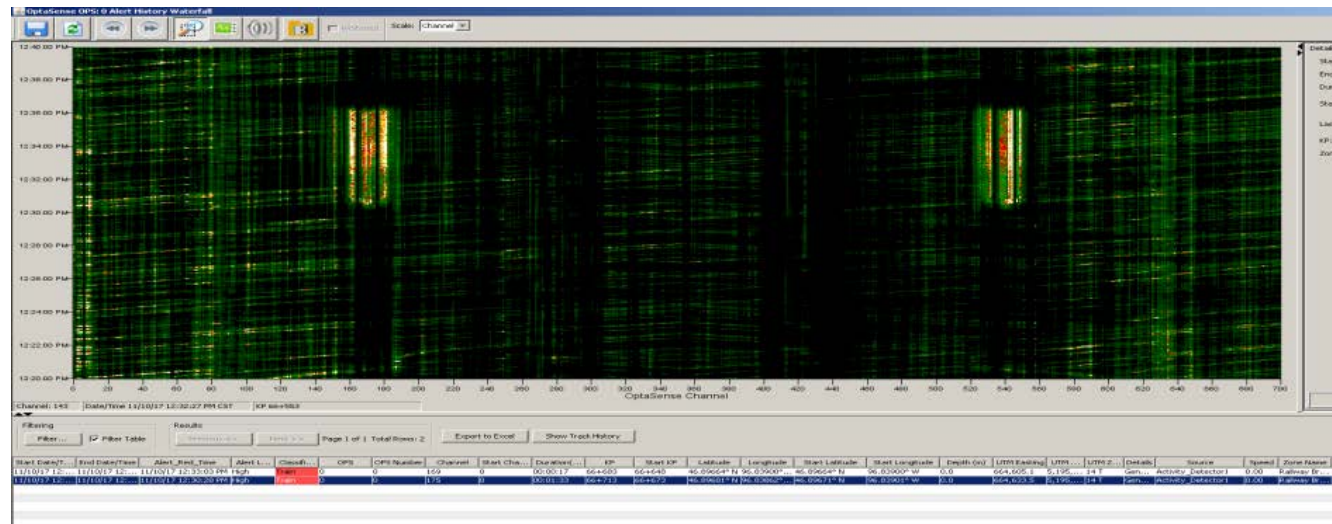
OptaSense OPS: 0 Alert History Waterfall

Scale: Channel

12:40:00 PM
12:38:00 PM
12:36:00 PM
12:34:00 PM
12:32:00 PM
12:30:00 PM
12:28:00 PM
12:26:00 PM
12:24:00 PM
12:22:00 PM
12:20:00 PM

0 20 40 60 80 100 120 140 160 180 200 220 240 260 280 300 320 340 360 380 400 420 440 460 480 500 520 540 560 580 600 620 640 660 680 700
OptaSense Channel

Channel: 143 Date/Time 11/10/17 12:32:27 PM CST KP 66+553

Detail
Sta
End
Dur
Sta
Las
KP
Zon

Filtering
Filter... Filter Table
Results
Previous << Next >> Page 1 of 1 Total Rows: 2
Export to Excel
Show Track History

| Start Date/T... | End Date/Time | Alert_Red_Time | Alert L... | Classifi... | OPS | OPS Number | Channel | Start Cha... | Duration(... | KP | Start KP | Latitude | Longitude | Start Latitude | Start Longitude | Depth (m) | UTM Easting | UTM ... | UTM Z... | Details | Source | Speed | Zone Name |
|---|---|---|---|---|---|---|---|---|---|---|---|---|---|---|---|---|---|---|---|---|---|---|---|
| 11/10/17 12:... | 11/10/17 12:... | 11/10/17 12:33:03 PM | High | Train | 0 | 0 | 169 | 0 | 00:00:17 | 66+683 | 66+648 | 46.89664° N | 96.83900° ... | 46.89664° N | 96.83900° W | 0.0 | 664,605.1 | 5,195.... | 14 T | Gen... | Activity_Detector1 | 0.00 | Railway Br... |
| 11/10/17 12:... | 11/10/17 12:... | 11/10/17 12:30:20 PM | High | Train | 0 | 0 | 175 | 0 | 00:01:33 | 66+713 | 66+673 | 46.89681° N | 96.83862° ... | 46.89671° N | 96.83901° W | 0.0 | 664,633.5 | 5,195.... | 14 T | Gen... | Activity_Detector1 | 0.00 | Railway Br... |